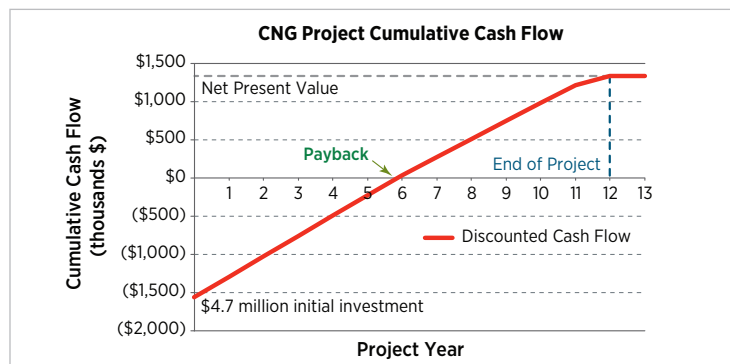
CNG Project Cumulative Cash Flow

Cumulative Cash Flow (thousands $)

$1,500
$1,000
$500
$0
($500)
($1,000)
($1,500)
($2,000)

Net Present Value

Payback

End of Project

1 2 3 4 5 6 7 8 9 10 11 12 13

Discounted Cash Flow

$4.7 million initial investment

Project Year